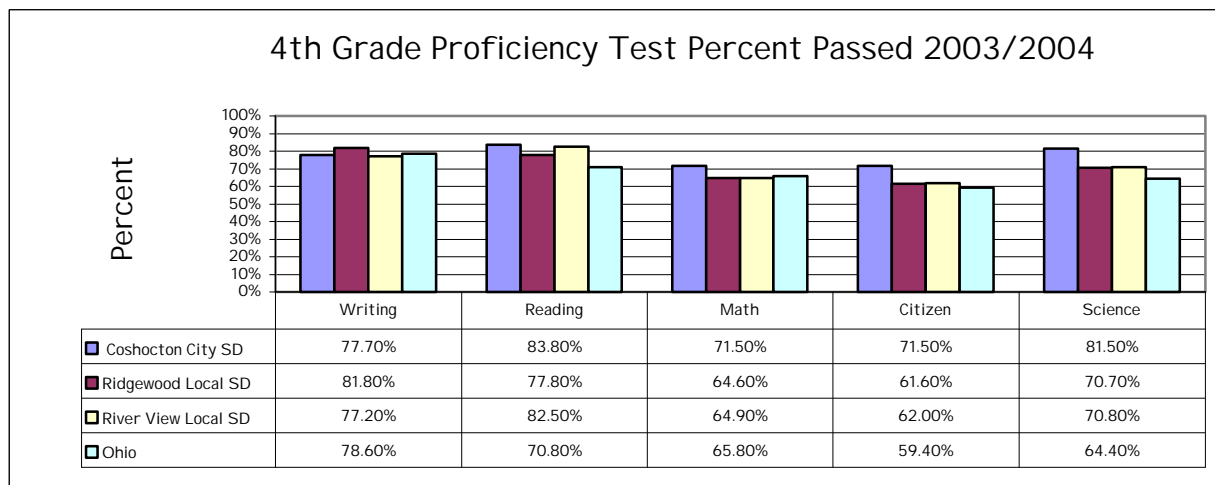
4th Grade Proficiency Test Percent Passed 2003/2004

Percent

100%
90%
80%
70%
60%
50%
40%
30%
20%
10%
0%

| | Writing | Reading | Math | Citizen | Science |
|---|---|---|---|---|---|
| Coshocton City SD | 77.70% | 83.80% | 71.50% | 71.50% | 81.50% |
| Ridgewood Local SD | 81.80% | 77.80% | 64.60% | 61.60% | 70.70% |
| River View Local SD | 77.20% | 82.50% | 64.90% | 62.00% | 70.80% |
| Ohio | 78.60% | 70.80% | 65.80% | 59.40% | 64.40% |